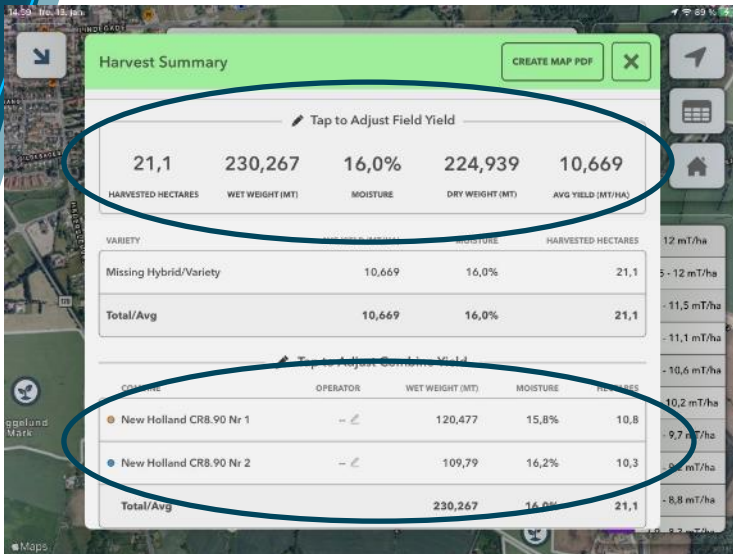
14.50 fre. 13. jan. 89 %

Harvest Summary

CREATE MAP PDF

Tap to Adjust Field Yield

| 21,1 | 230,267 | 16,0% | 224,939 | 10,669 |
|---|---|---|---|---|
| HARVESTED HECTARES | WET WEIGHT (MT) | MOISTURE | DRY WEIGHT (MT) | AVG YIELD (MT/HA) |

| VARIETY | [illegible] | MOISTURE | HARVESTED HECTARES |
|---|---|---|---|
| Missing Hybrid/Variety | 10,669 | 16,0% | 21,1 |
| Total/Avg | 10,669 | 16,0% | 21,1 |

Tap to Adjust Combine Yield

| COMBINE | OPERATOR | WET WEIGHT (MT) | MOISTURE | HECTARES |
|---|---|---|---|---|
| New Holland CR8.90 Nr 1 | -- | 120,477 | 15,8% | 10,8 |
| New Holland CR8.90 Nr 2 | -- | 109,79 | 16,2% | 10,3 |
| Total/Avg | | 230,267 | 16,0% | 21,1 |

12 mT/ha
5 - 12 mT/ha
- 11,5 mT/ha
- 11,1 mT/ha
- 10,6 mT/ha
- 10,2 mT/ha
- 9,7 mT/ha
- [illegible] mT/ha
- 8,8 mT/ha

ggelund Mark

Maps